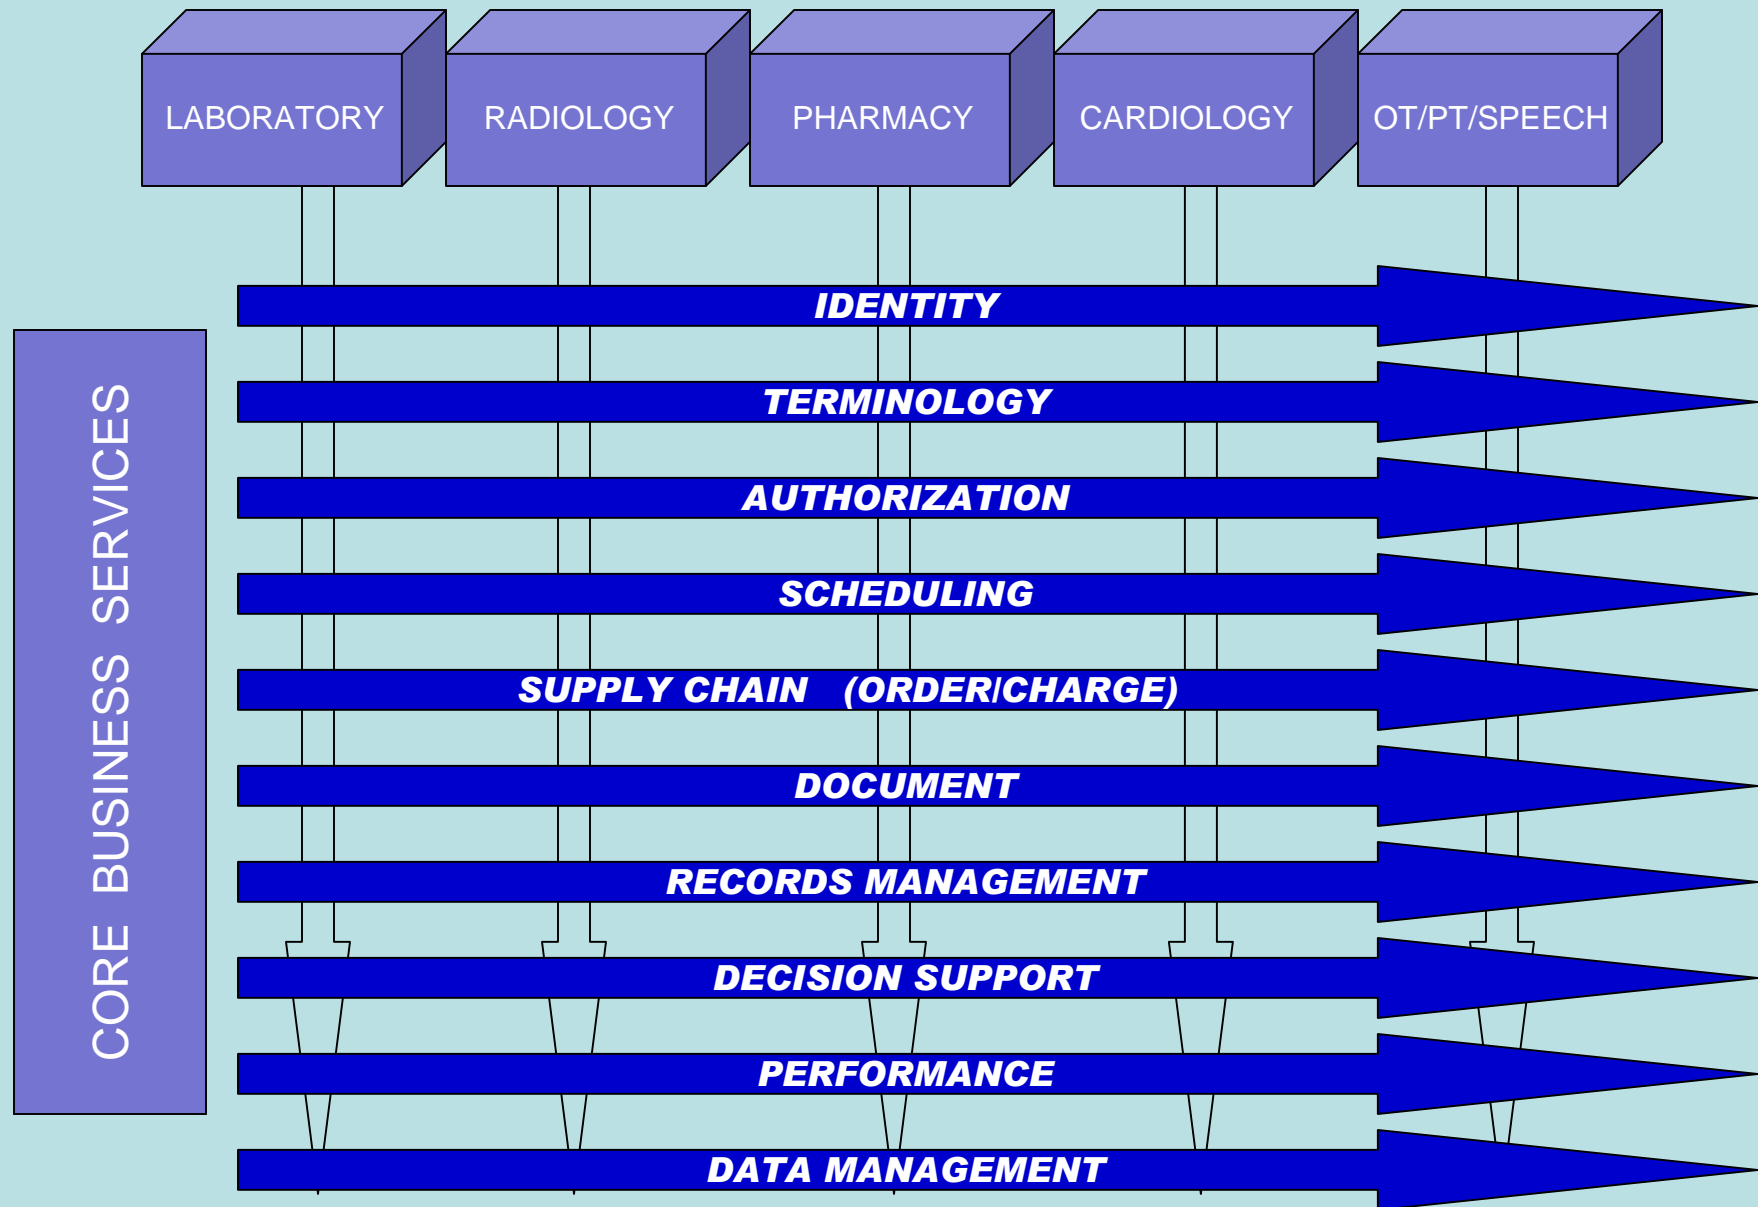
LABORATORY

RADIOLOGY

PHARMACY

CARDIOLOGY

OT/PT/SPEECH

CORE BUSINESS SERVICES

IDENTITY

TERMINOLOGY

AUTHORIZATION

SCHEDULING

SUPPLY CHAIN (ORDER/CHARGE)

DOCUMENT

RECORDS MANAGEMENT

DECISION SUPPORT

PERFORMANCE

DATA MANAGEMENT